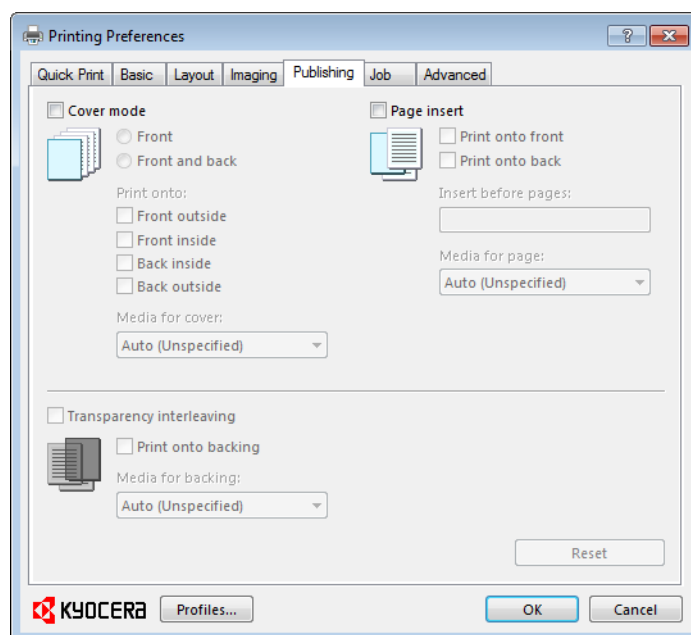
Printing Preferences

?

Quick Print | Basic | Layout | Imaging | Publishing | Job | Advanced

Cover mode

Front

Front and back

Print onto:

Front outside

Front inside

Back inside

Back outside

Media for cover:

Auto (Unspecified)

Page insert

Print onto front

Print onto back

Insert before pages:

Media for page:

Auto (Unspecified)

Transparency interleaving

Print onto backing

Media for backing:

Auto (Unspecified)

Reset

KYOCERA

Profiles...

OK

Cancel